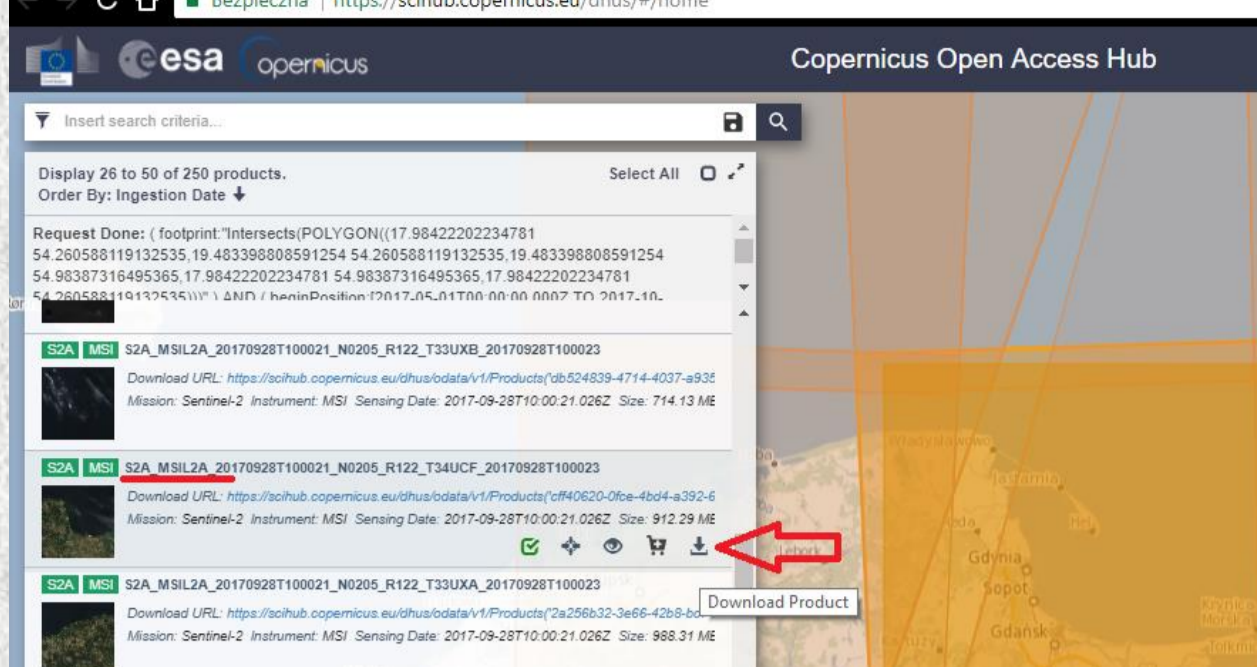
Bezpieczna | https://scihub.copernicus.eu/dhus/#/home

esa opernicus

Copernicus Open Access Hub

Insert search criteria...

Display 26 to 50 of 250 products.
Order By: Ingestion Date

Select All

Request Done: ( footprint:"Intersects(POLYGON((17.98422202234781 54.260588119132535,19.483398808591254 54.260588119132535,19.483398808591254 54.98387316495365,17.98422202234781 54.98387316495365,17.98422202234781 54.260588119132535)))" ) AND ( beginPosition:[2017-05-01T00:00:00.000Z TO 2017-10-

S2A MSI S2A_MSIL2A_20170928T100021_N0205_R122_T33UXB_20170928T100023
Download URL: https://scihub.copernicus.eu/dhus/odata/v1/Products('db524839-4714-4037-a93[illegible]
Mission: Sentinel-2 Instrument: MSI Sensing Date: 2017-09-28T10:00:21.026Z Size: 714.13 MB

S2A MSI S2A_MSIL2A_20170928T100021_N0205_R122_T34UCF_20170928T100023
Download URL: https://scihub.copernicus.eu/dhus/odata/v1/Products('cff40620-0fce-4bd4-a392-6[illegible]
Mission: Sentinel-2 Instrument: MSI Sensing Date: 2017-09-28T10:00:21.026Z Size: 912.29 MB

S2A MSI S2A_MSIL2A_20170928T100021_N0205_R122_T33UXA_20170928T100023
Download URL: https://scihub.copernicus.eu/dhus/odata/v1/Products('2a256b32-3e66-42b8-b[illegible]
Mission: Sentinel-2 Instrument: MSI Sensing Date: 2017-09-28T10:00:21.026Z Size: 988.31 MB

Download Product

Władysławowo
Jastarnia
Hel
Lebork
Gdynia
Sopot
Gdańsk
Krynica Morska